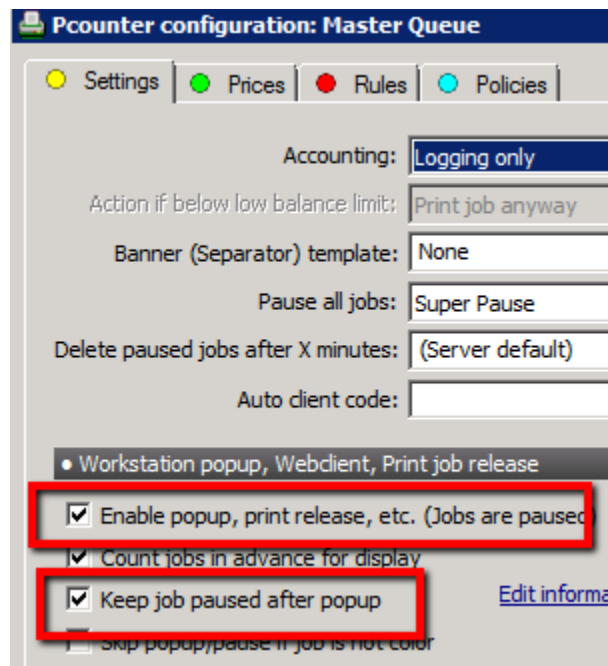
Pcounter configuration: Master Queue

Settings | Prices | Rules | Policies

Accounting: Logging only

Action if below low balance limit: Print job anyway

Banner (Separator) template: None

Pause all jobs: Super Pause

Delete paused jobs after X minutes: (Server default)

Auto client code:

• Workstation popup, Webclient, Print job release

☑ Enable popup, print release, etc. (Jobs are paused)

☑ Count jobs in advance for display

☑ Keep job paused after popup

Edit informa

☐ Skip popup/pause if job is not color